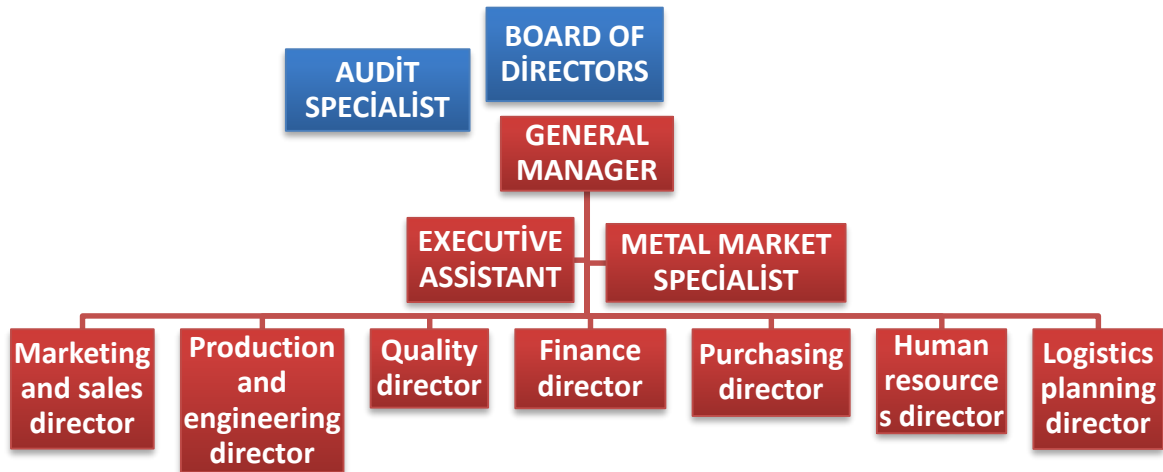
BOARD OF DİRECTORS

AUDİT SPECİALİST

GENERAL MANAGER

EXECUTİVE ASSİSTANT

METAL MARKET SPECİALİST

Marketing and sales director

Production and engineering director

Quality director

Finance director

Purchasing director

Human resource s director

Logistics planning director